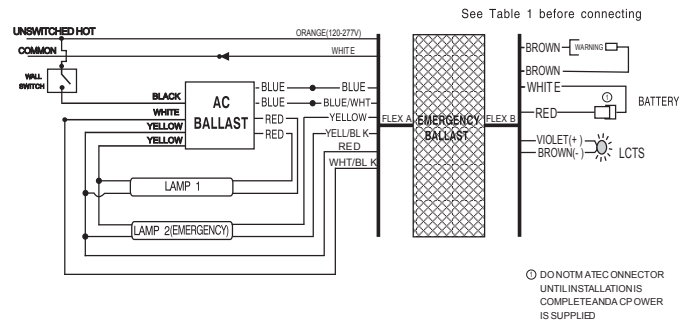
See Table 1 before connecting

UNSWITCHED HOT
COMMON
WALL SWITCH
ORANGE(120-277V)
WHITE
BLACK
WHITE
YELLOW
YELLOW
AC BALLAST
BLUE
BLUE
RED
RED
BLUE
BLUE/WHT
YELLOW
YELL/BLK
RED
WHT/BLK
FLEX A
EMERGENCY BALLAST
FLEX B
LAMP 1
LAMP 2(EMERGENCY)
BROWN
WARNING
BROWN
WHITE
RED
①
BATTERY
VIOLET(+)
BROWN(-)
LCTS

① DO NOT MATE CONNECTOR UNTIL INSTALLATION IS COMPLETE AND AC POWER IS SUPPLIED